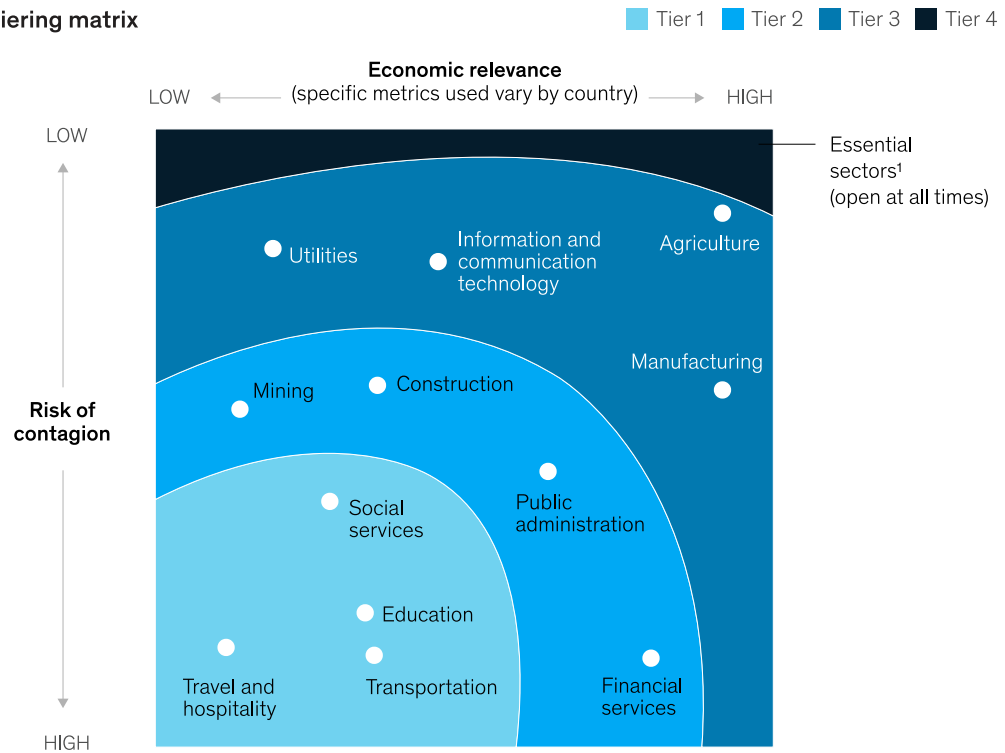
iering matrix

Tier 1 Tier 2 Tier 3 Tier 4

Economic relevance
LOW (specific metrics used vary by country) HIGH

LOW

Risk of contagion

HIGH

Essential sectors¹ (open at all times)

Utilities

Information and communication technology

Agriculture

Manufacturing

Mining

Construction

Public administration

Social services

Education

Travel and hospitality

Transportation

Financial services